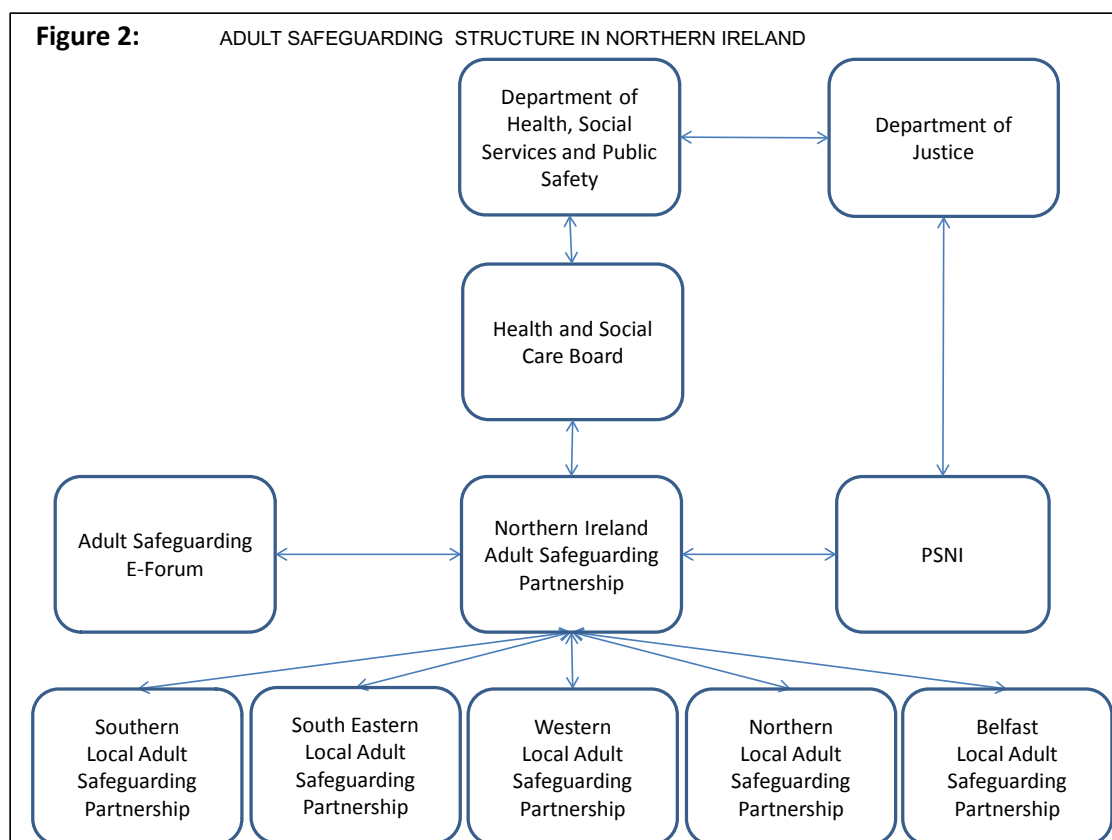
**Figure 2:** ADULT SAFEGUARDING STRUCTURE IN NORTHERN IRELAND

Department of Health, Social Services and Public Safety

Department of Justice

Health and Social Care Board

Adult Safeguarding E-Forum

Northern Ireland Adult Safeguarding Partnership

PSNI

Southern Local Adult Safeguarding Partnership

South Eastern Local Adult Safeguarding Partnership

Western Local Adult Safeguarding Partnership

Northern Local Adult Safeguarding Partnership

Belfast Local Adult Safeguarding Partnership